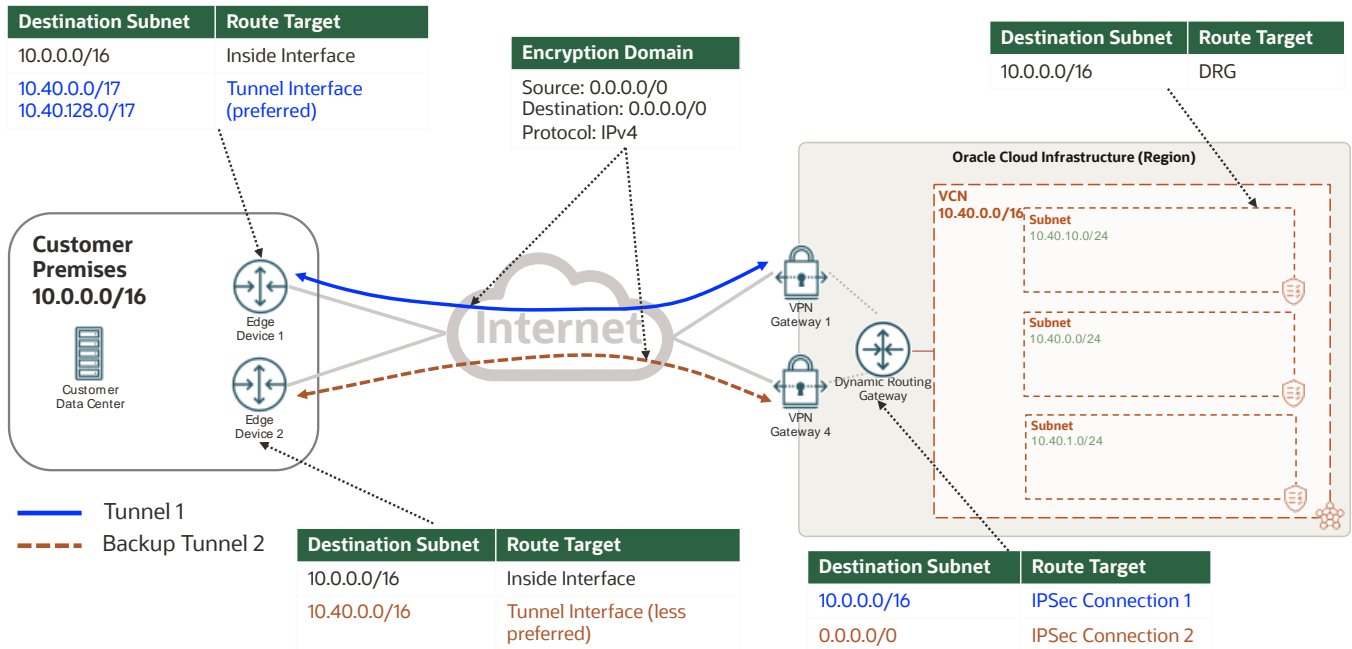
| Destination Subnet | Route Target |
|---|---|
| 10.0.0.0/16 | Inside Interface |
| 10.40.0.0/17 10.40.128.0/17 | Tunnel Interface (preferred) |

| Encryption Domain |
|---|
| Source: 0.0.0.0/0 Destination: 0.0.0.0/0 Protocol: IPv4 |

| Destination Subnet | Route Target |
|---|---|
| 10.0.0.0/16 | DRG |

Oracle Cloud Infrastructure (Region)

VCN
10.40.0.0/16

Subnet
10.40.10.0/24

Subnet
10.40.0.0/24

Subnet
10.40.1.0/24

Customer Premises
10.0.0.0/16

Customer Data Center

Edge Device 1

Edge Device 2

Internet

VPN Gateway 1

VPN Gateway 4

Dynamic Routing Gateway

Tunnel 1
Backup Tunnel 2

| Destination Subnet | Route Target |
|---|---|
| 10.0.0.0/16 | Inside Interface |
| 10.40.0.0/16 | Tunnel Interface (less preferred) |

| Destination Subnet | Route Target |
|---|---|
| 10.0.0.0/16 | IPSec Connection 1 |
| 0.0.0.0/0 | IPSec Connection 2 |